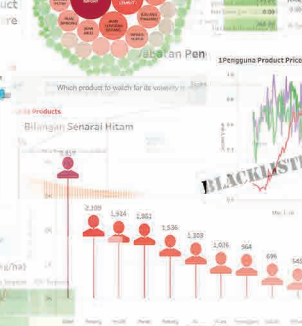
duct
re

Jabatan Pen

1Pengguna Product Price

Which product to watch for its volatility

Products

Bilangan Senarai Hitam

BLACKLIST

3,419

2,109

1,514

1,362

1,536

1,303

1,076

964

696

545

g/ha)